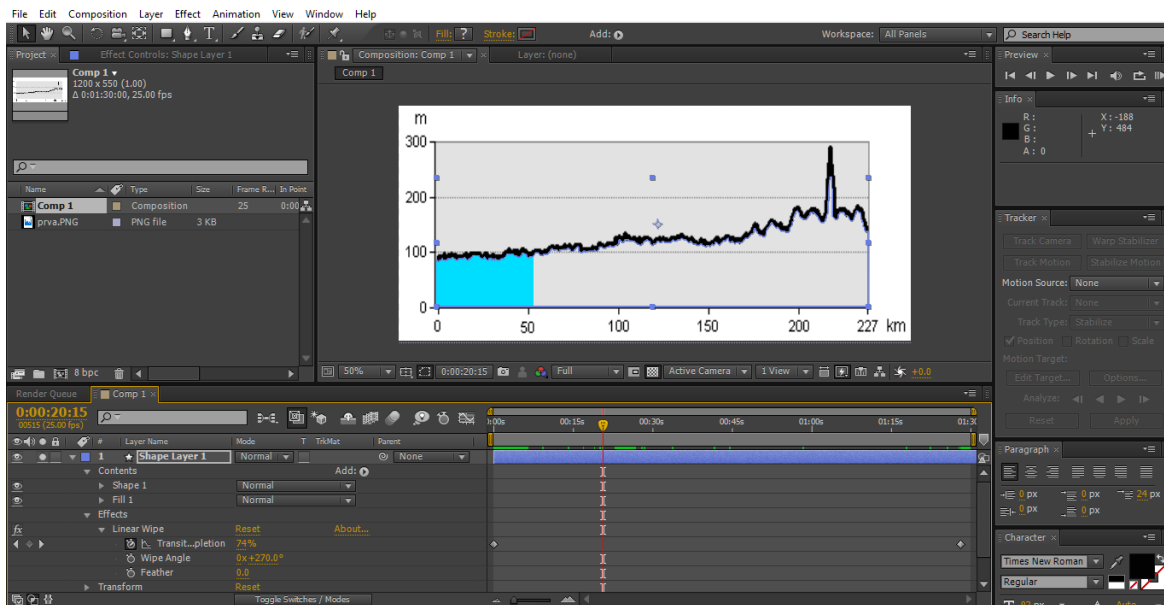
File Edit Composition Layer Effect Animation View Window Help

Fill: ? Stroke: Add: Workspace: All Panels Search Help

Project × Effect Controls: Shape Layer 1

Comp 1 ▾
1200 x 550 (1.00)
Δ 0:01:30:00, 25.00 fps

| Name | Type | Size | Frame R... | In Point |
|---|---|---|---|---|
| Comp 1 | Composition | | 25 | 0:00 |
| prva.PNG | PNG file | 3 KB | | |

8 bpc

Composition: Comp 1 × Layer: (none)

Comp 1

m
300
200
100
0
0 50 100 150 200 227 km

50% 0:00:20:15 Full Active Camera 1 View +0.0

Preview ×

Info ×
R :
G :
B :
A : 0
X : -188
Y : 484

Tracker ×
Track Camera Warp Stabilizer
Track Motion Stabilize Motion
Motion Source: None
Current Track: None
Track Type: Stabilize
Position Rotation Scale
Motion Target:
Edit Target... Options...
Analyze:
Reset Apply

Render Queue Comp 1 ×

0:00:20:15
00515 (25.00 fps)

| # | Layer Name | Mode | T TrkMat | Parent |
|---|---|---|---|---|
| 1 | Shape Layer 1 | Normal | | None |

Contents Add:
Shape 1 Normal
Fill 1 Normal
Effects
Linear Wipe Reset About...
Transit...pletion 74%
Wipe Angle 0x+270.0°
Feather 0.0
Transform Reset

0:00s 00:15s 00:30s 00:45s 01:00s 01:15s 01:30

Toggle Switches / Modes

Paragraph ×
0 px 0 px 24 px
0 px 0 px

Character ×
Times New Roman
Regular